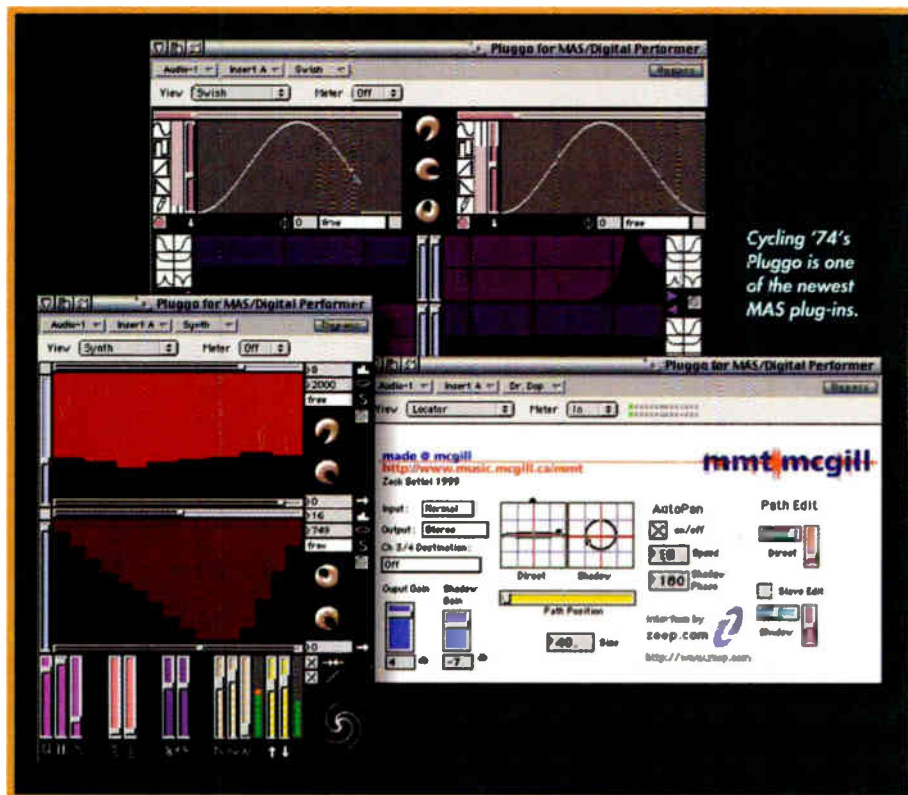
Pluggo for MAS/Digital Performer

Audio-1 Insert A Swish

Bypass

View Swish Meter Off

0 free

0 free

Cycling '74's Pluggo is one of the newest MAS plug-ins.

Pluggo for MAS/Digital Performer

Audio-1 Insert A Synth

Bypass

View Synth Meter Off

0

2000

free

0

16

749

free

0

Pluggo for MAS/Digital Performer

Audio-1 Insert A Dr. Dop

Bypass

View Locator Meter In

made @ mcgill

http://www.music.mcgill.ca/mmt

Zack Settel 1999

mmt mcgill

Input: Normal

Output: Stereo

Ch 3/4 Destination:

Off

Direct Shadow

Path Position

AutoPan

on/off

10 Speed

180 Shadow Phase

Path Edit

Direct

Slave Edit

Shadow

Ouput Gain

Shadow Gain

4

-7

40. Size

interface by zeep.com

http://www.zeep.com